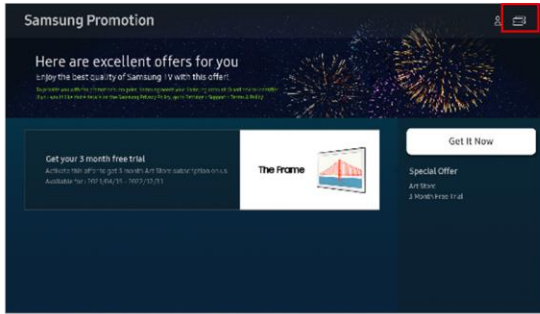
Samsung Promotion

Here are excellent offers for you

Enjoy the best quality of Samsung TV with this offer!

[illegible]

Get your 3 month free trial

Activate this offer to get 3 month Art Store subscription on us

Available for : 2023/04/31 - 2023/12/31

The Frame

Get It Now

Special Offer

Art Store

3 Month Free Trial